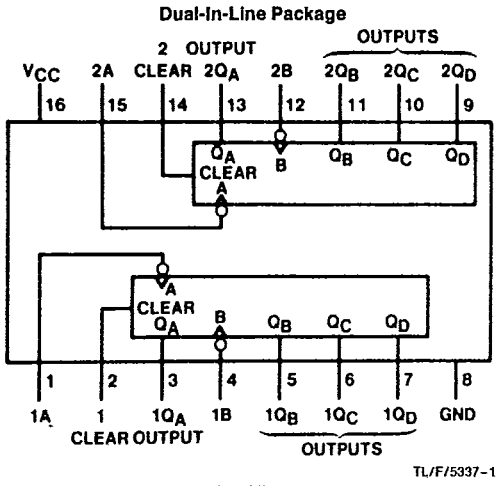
Dual-In-Line Package

OUTPUTS

2 OUTPUT

$V_{CC}$ 2A CLEAR $2Q_A$ 2B $2Q_B$ $2Q_C$ $2Q_D$

16 15 14 13 12 11 10 9

$Q_A$ B $Q_B$ $Q_C$ $Q_D$

CLEAR

A

A

CLEAR

$Q_A$ B $Q_B$ $Q_C$ $Q_D$

1 2 3 4 5 6 7 8

1A 1 $1Q_A$ 1B $1Q_B$ $1Q_C$ $1Q_D$ GND

CLEAR OUTPUT

OUTPUTS

TL/F/5337-1